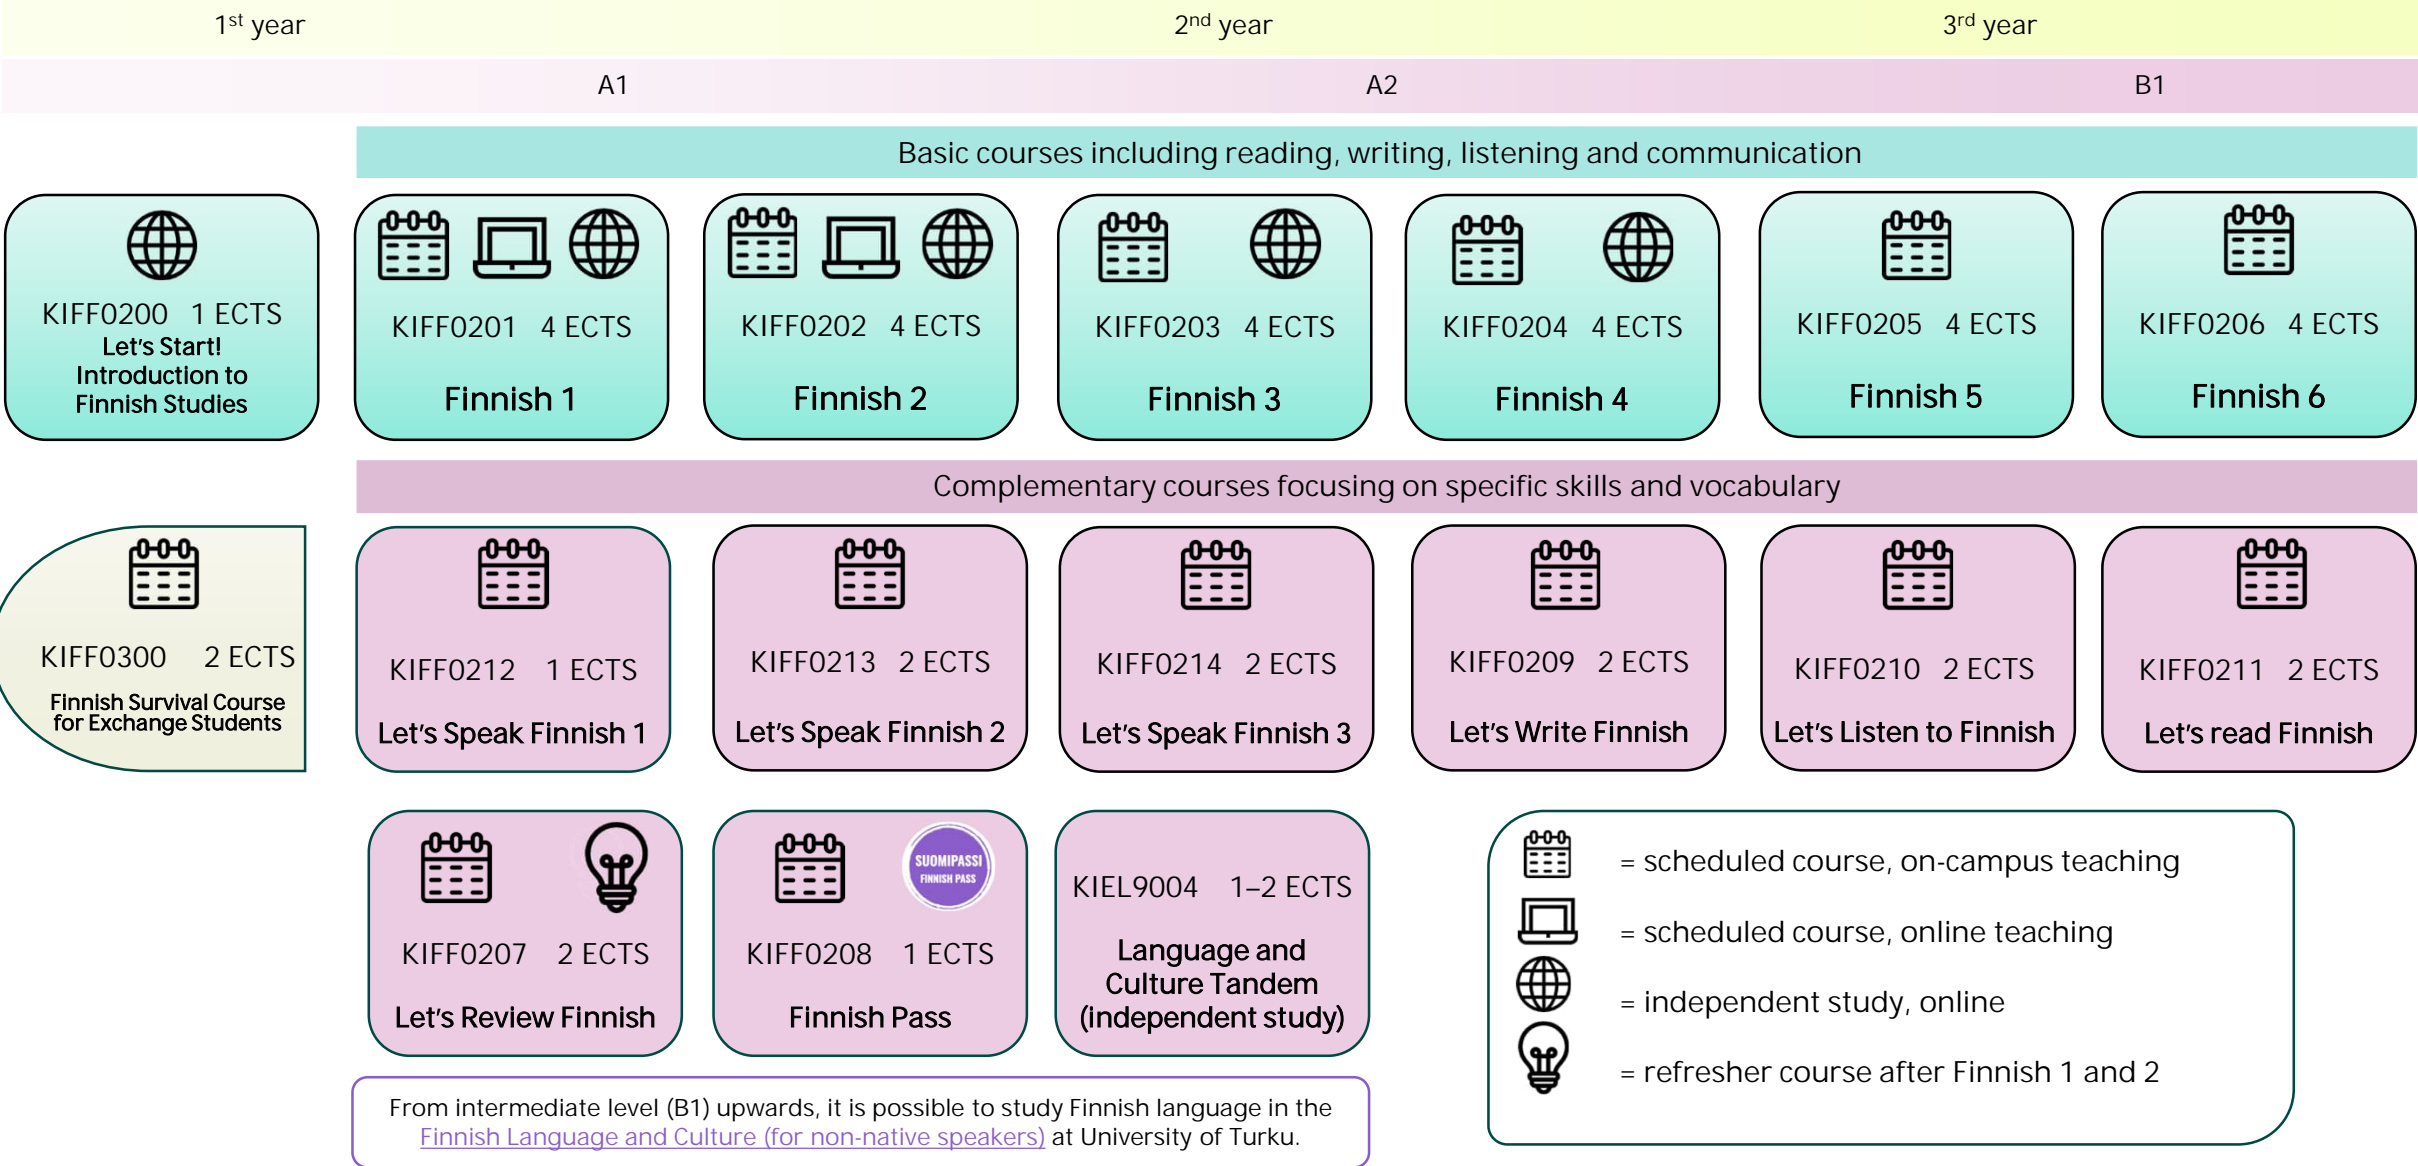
1$^{st}$ year 2$^{nd}$ year 3$^{rd}$ year

A1 A2 B1

Basic courses including reading, writing, listening and communication

KIFF0200 1 ECTS
Let's Start! Introduction to Finnish Studies

KIFF0201 4 ECTS
Finnish 1

KIFF0202 4 ECTS
Finnish 2

KIFF0203 4 ECTS
Finnish 3

KIFF0204 4 ECTS
Finnish 4

KIFF0205 4 ECTS
Finnish 5

KIFF0206 4 ECTS
Finnish 6

Complementary courses focusing on specific skills and vocabulary

KIFF0300 2 ECTS
Finnish Survival Course for Exchange Students

KIFF0212 1 ECTS
Let's Speak Finnish 1

KIFF0213 2 ECTS
Let's Speak Finnish 2

KIFF0214 2 ECTS
Let's Speak Finnish 3

KIFF0209 2 ECTS
Let's Write Finnish

KIFF0210 2 ECTS
Let's Listen to Finnish

KIFF0211 2 ECTS
Let's read Finnish

KIFF0207 2 ECTS
Let's Review Finnish

SUOMIPASSI FINNISH PASS
KIFF0208 1 ECTS
Finnish Pass

KIEL9004 1–2 ECTS
Language and Culture Tandem (independent study)

= scheduled course, on-campus teaching
= scheduled course, online teaching
= independent study, online
= refresher course after Finnish 1 and 2

From intermediate level (B1) upwards, it is possible to study Finnish language in the Finnish Language and Culture (for non-native speakers) at University of Turku.